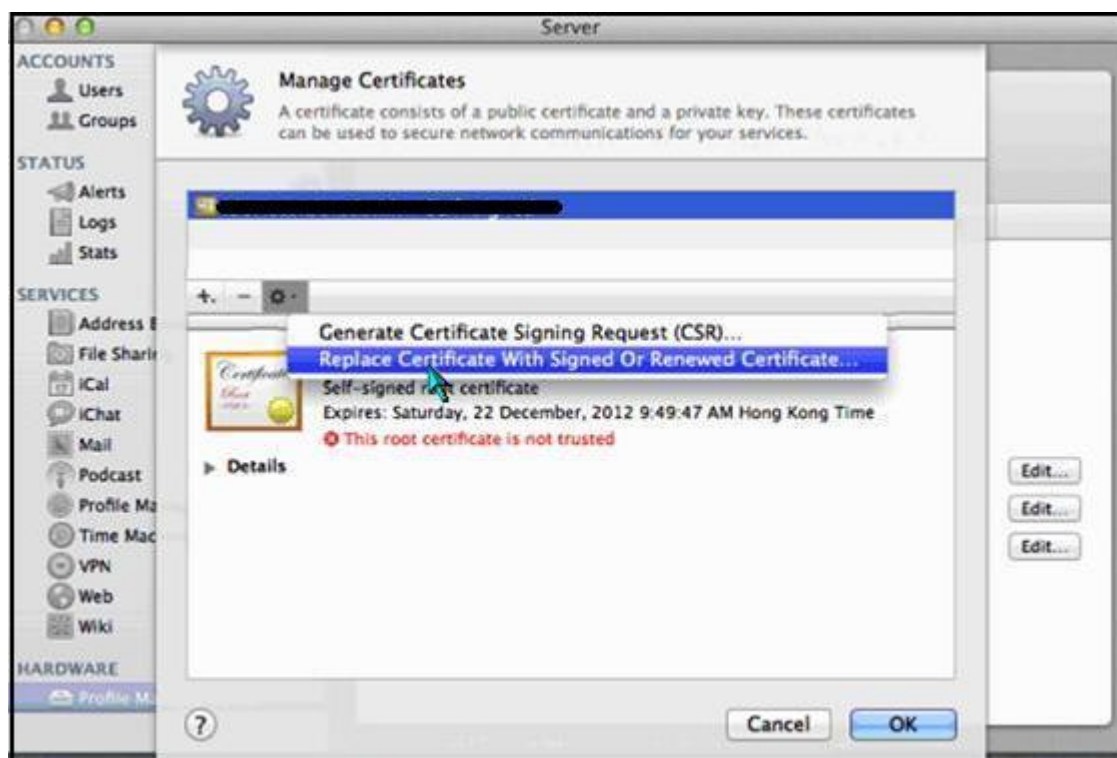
Server

ACCOUNTS
Users
Groups
STATUS
Alerts
Logs
Stats
SERVICES
Address B
File Sharin
iCal
iChat
Mail
Podcast
Profile Ma
Time Mac
VPN
Web
Wiki
HARDWARE
Profile M

Manage Certificates
A certificate consists of a public certificate and a private key. These certificates can be used to secure network communications for your services.

+. − ⚙·

Generate Certificate Signing Request (CSR)...
Replace Certificate With Signed Or Renewed Certificate...

Self-signed r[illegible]t certificate
Expires: Saturday, 22 December, 2012 9:49:47 AM Hong Kong Time
This root certificate is not trusted

Details

Edit...
Edit...
Edit...

?
Cancel
OK